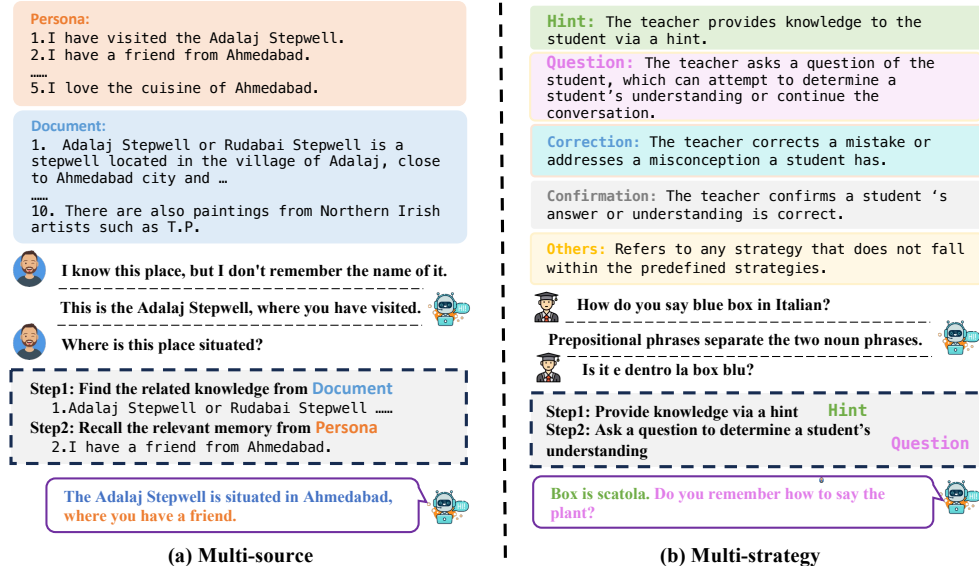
Persona:
1.I have visited the Adalaj Stepwell.
2.I have a friend from Ahmedabad.
……
5.I love the cuisine of Ahmedabad.

Document:
1. Adalaj Stepwell or Rudabai Stepwell is a stepwell located in the village of Adalaj, close to Ahmedabad city and …
……
10. There are also paintings from Northern Irish artists such as T.P.

I know this place, but I don't remember the name of it.

This is the Adalaj Stepwell, where you have visited.

Where is this place situated?

Step1: Find the related knowledge from Document
1.Adalaj Stepwell or Rudabai Stepwell ……
Step2: Recall the relevant memory from Persona
2.I have a friend from Ahmedabad.

The Adalaj Stepwell is situated in Ahmedabad, where you have a friend.

(a) Multi-source

Hint: The teacher provides knowledge to the student via a hint.

Question: The teacher asks a question of the student, which can attempt to determine a student's understanding or continue the conversation.

Correction: The teacher corrects a mistake or addresses a misconception a student has.

Confirmation: The teacher confirms a student 's answer or understanding is correct.

Others: Refers to any strategy that does not fall within the predefined strategies.

How do you say blue box in Italian?

Prepositional phrases separate the two noun phrases.

Is it e dentro la box blu?

Step1: Provide knowledge via a hint Hint
Step2: Ask a question to determine a student's understanding Question

Box is scatola. Do you remember how to say the plant?

(b) Multi-strategy